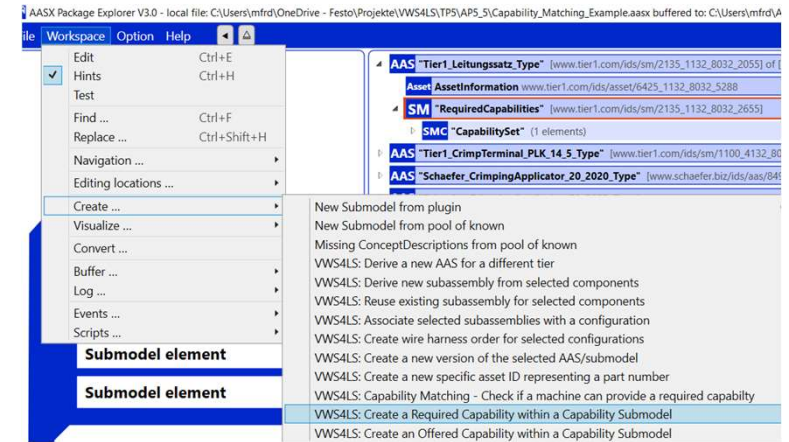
AASX Package Explorer V3.0 - local file: C:\Users\mfrd\OneDrive - Festo\Projekte\VWS4LS\TP5\AP5_5\Capability_Matching_Example.aasx buffered to: C:\Users\mfrd\A

ile Workspace Option Help

Edit Ctrl+E
Hints Ctrl+H
Test
Find ... Ctrl+F
Replace ... Ctrl+Shift+H
Navigation ...
Editing locations ...
Create ...
Visualize ...
Convert ...
Buffer ...
Log ...
Events ...
Scripts ...

Submodel element
Submodel element

AAS "Tier1_Leitungssatz_Type" [www.tier1.com/ids/sm/2135_1132_8032_2055] of [
Asset AssetInformation www.tier1.com/ids/asset/6425_1132_8032_5288
SM "RequiredCapabilities" [www.tier1.com/ids/sm/2135_1132_8032_2655]
SMC "CapabilitySet" (1 elements)
AAS "Tier1_CrimpTerminal_PLK_14_5_Type" [www.tier1.com/ids/sm/1100_4132_80
AAS "Schaefer_CrimpingApplicator_20_2020_Type" [www.schaefer.biz/ids/aas/849

New Submodel from plugin
New Submodel from pool of known
Missing ConceptDescriptions from pool of known
VWS4LS: Derive a new AAS for a different tier
VWS4LS: Derive new subassembly from selected components
VWS4LS: Reuse existing subassembly for selected components
VWS4LS: Associate selected subassemblies with a configuration
VWS4LS: Create wire harness order for selected configurations
VWS4LS: Create a new version of the selected AAS/submodel
VWS4LS: Create a new specific asset ID representing a part number
VWS4LS: Capability Matching - Check if a machine can provide a required capabilty
VWS4LS: Create a Required Capability within a Capability Submodel
VWS4LS: Create an Offered Capability within a Capability Submodel